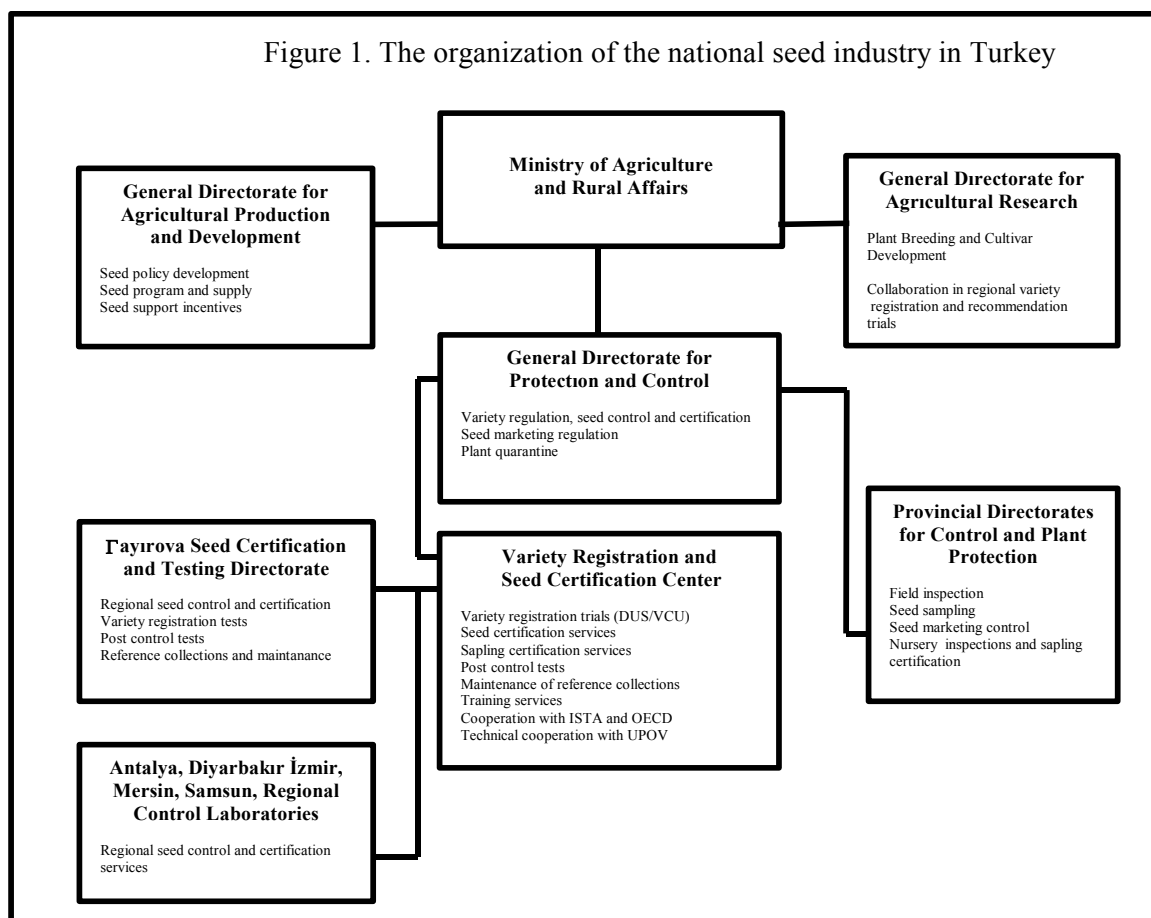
Figure 1. The organization of the national seed industry in Turkey

**Ministry of Agriculture and Rural Affairs**

**General Directorate for Agricultural Production and Development**

Seed policy development
Seed program and supply
Seed support incentives

**General Dırectorate for Agrıcultural Research**

Plant Breeding and Cultivar Development

Collaboration in regional variety registration and recommendation trials

**General Dırectorate for Protectıon and Control**

Variety regulation, seed control and certification
Seed marketing regulation
Plant quarantine

**Γayırova Seed Certification and Testing Directorate**

Regional seed control and certification
Variety registration tests
Post control tests
Reference collections and maintanance

**Variety Registration and Seed Certification Center**

Variety registration trials (DUS/VCU)
Seed certification services
Sapling certification services
Post control tests
Maintenance of reference collections
Training services
Cooperation with ISTA and OECD
Technical cooperation with UPOV

**Provincial Directorates for Control and Plant Protection**

Field inspection
Seed sampling
Seed marketing control
Nursery inspections and sapling certification

**Antalya, Diyarbakır İzmir, Mersin, Samsun, Regional Control Laboratories**

Regional seed control and certification services